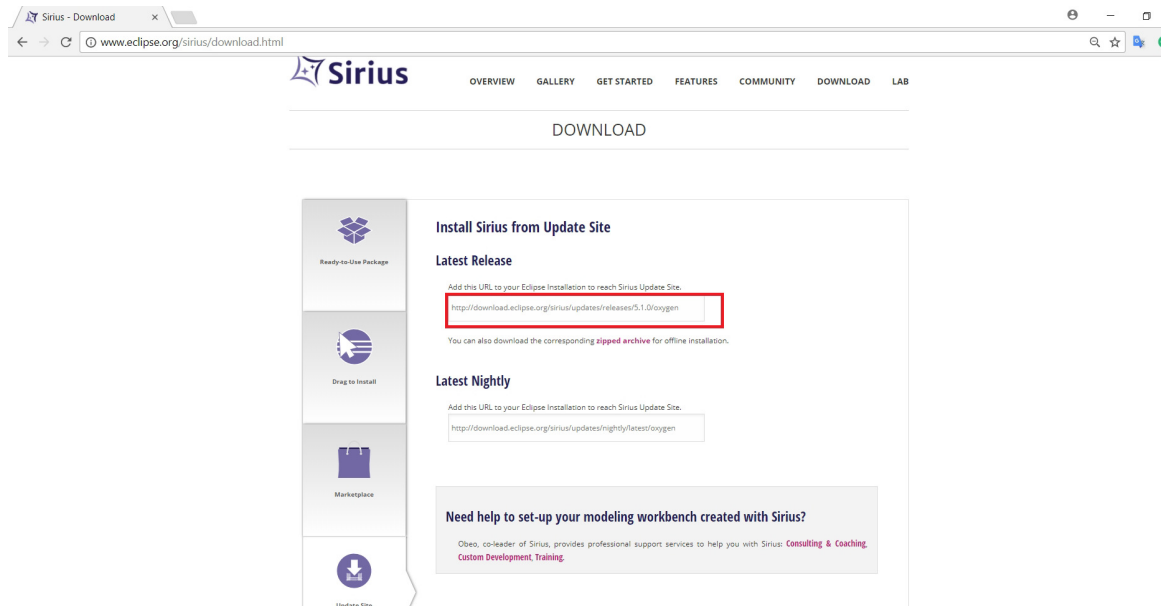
Sirius - Download ×

www.eclipse.org/sirius/download.html

Sirius

OVERVIEW GALLERY GET STARTED FEATURES COMMUNITY DOWNLOAD LAB

DOWNLOAD

Ready-to-Use Package

Drag to Install

Marketplace

Update Site

Install Sirius from Update Site

Latest Release

Add this URL to your Eclipse Installation to reach Sirius Update Site.

http://download.eclipse.org/sirius/updates/releases/5.1.0/oxygen

You can also download the corresponding zipped archive for offline installation.

Latest Nightly

Add this URL to your Eclipse Installation to reach Sirius Update Site.

http://download.eclipse.org/sirius/updates/nightly/latest/oxygen

Need help to set-up your modeling workbench created with Sirius?

Obeo, co-leader of Sirius, provides professional support services to help you with Sirius: Consulting & Coaching, Custom Development, Training.